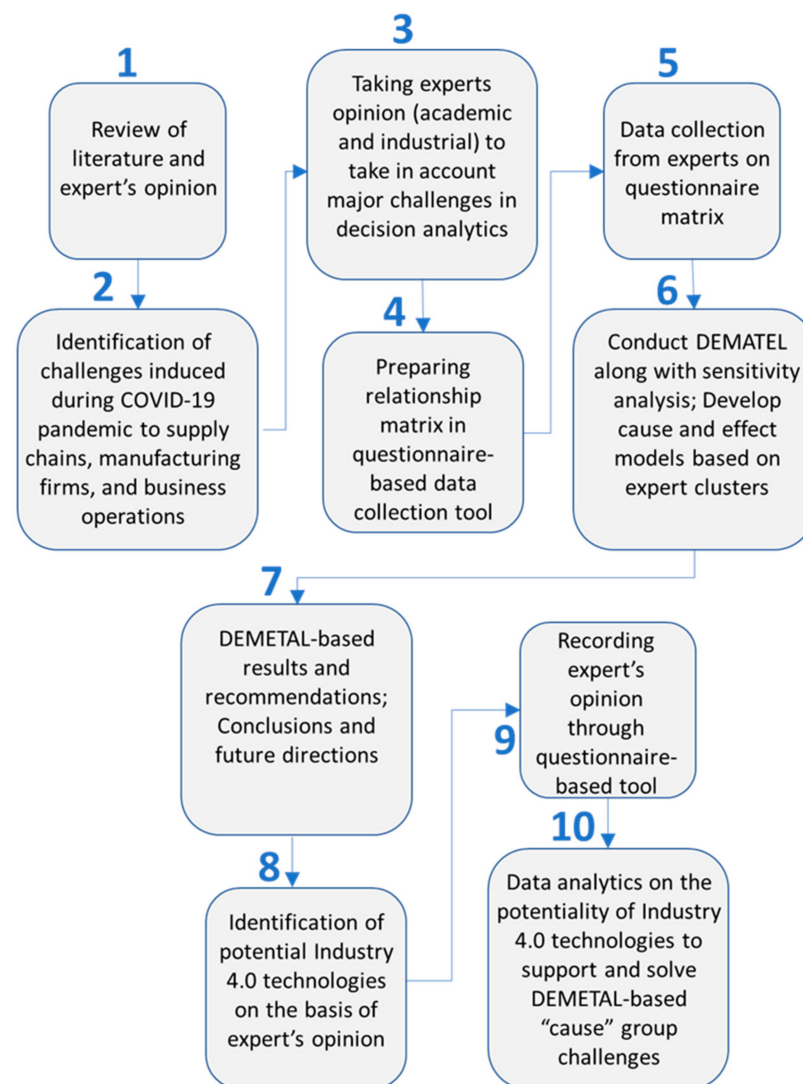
1

Review of literature and expert's opinion

2

Identification of challenges induced during COVID-19 pandemic to supply chains, manufacturing firms, and business operations

3

Taking experts opinion (academic and industrial) to take in account major challenges in decision analytics

4

Preparing relationship matrix in questionnaire-based data collection tool

5

Data collection from experts on questionnaire matrix

6

Conduct DEMATEL along with sensitivity analysis; Develop cause and effect models based on expert clusters

7

DEMETAL-based results and recommendations; Conclusions and future directions

8

Identification of potential Industry 4.0 technologies on the basis of expert's opinion

9

Recording expert's opinion through questionnaire-based tool

10

Data analytics on the potentiality of Industry 4.0 technologies to support and solve DEMETAL-based "cause" group challenges